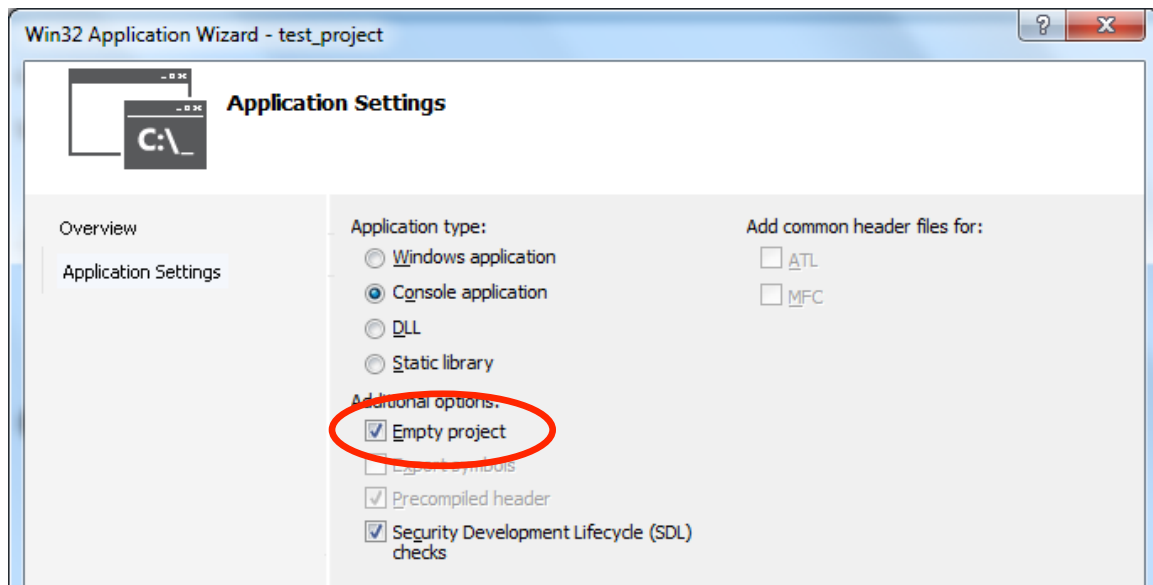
Win32 Application Wizard - test_project

?

X

C:\_

Application Settings

Overview

Application Settings

Application type:

Windows application

Console application

DLL

Static library

Additional options:

Empty project

Export symbols

Precompiled header

Security Development Lifecycle (SDL) checks

Add common header files for:

ATL

MFC